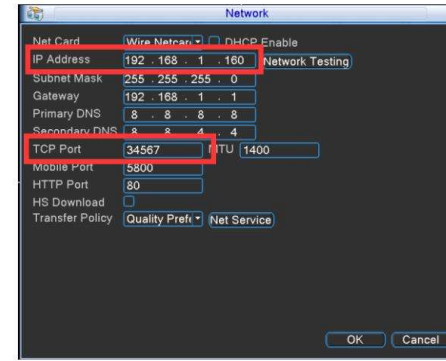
Network

Net Card Wire Netcar DHCP Enable
IP Address 192 . 168 . 1 . 160 Network Testing
Subnet Mask 255 . 255 . 255 . 0
Gateway 192 . 168 . 1 . 1
Primary DNS 8 . 8 . 8 . 8
Secondary DNS 8 . 8 . 4 . 4
TCP Port 34567 MTU 1400
Mobile Port 5800
HTTP Port 80
HS Download
Transfer Policy Quality Prefe Net Service

OK Cancel